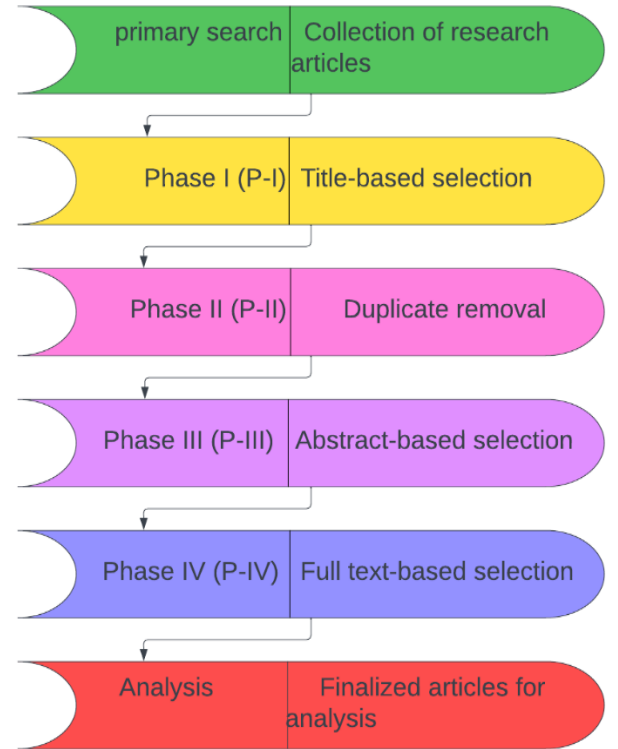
primary search | Collection of research articles

Phase I (P-I) | Title-based selection

Phase II (P-II) | Duplicate removal

Phase III (P-III) | Abstract-based selection

Phase IV (P-IV) | Full text-based selection

Analysis | Finalized articles for analysis